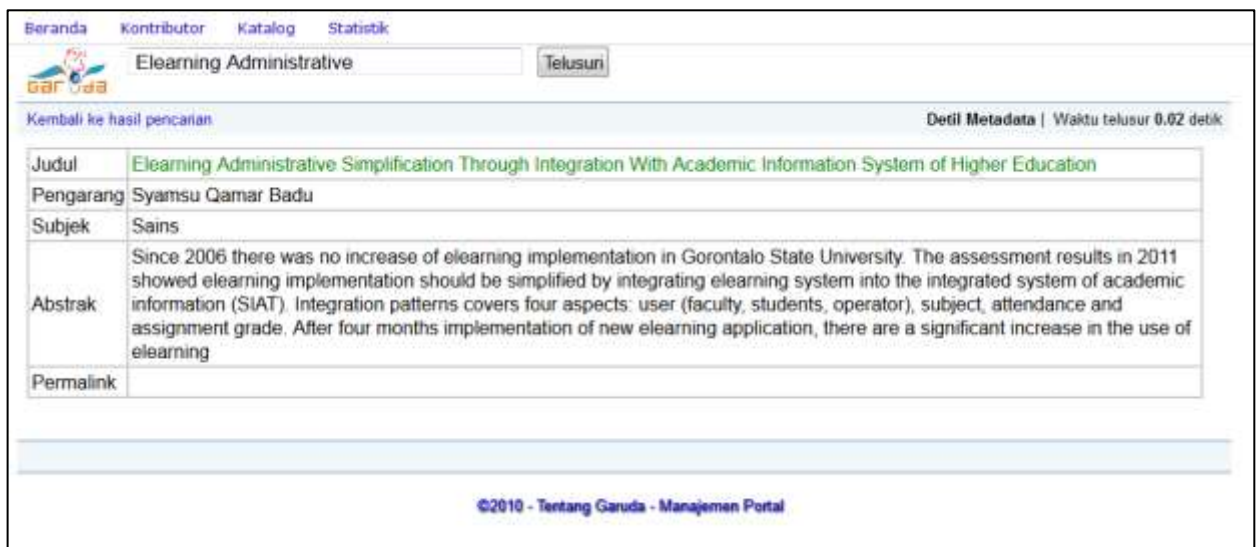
Beranda Kontributor Katalog Statistik

Garuda

Elearning Administrative

Telusuri

Kembali ke hasil pencarian

Detil Metadata | Waktu telusur 0.02 detik

| Judul | Elearning Administrative Simplification Through Integration With Academic Information System of Higher Education |
|---|---|
| Pengarang | Syamsu Qamar Badu |
| Subjek | Sains |
| Abstrak | Since 2006 there was no increase of elearning implementation in Gorontalo State University. The assessment results in 2011 showed elearning implementation should be simplified by integrating elearning system into the integrated system of academic information (SIAT). Integration patterns covers four aspects: user (faculty, students, operator), subject, attendance and assignment grade. After four months implementation of new elearning application, there are a significant increase in the use of elearning |
| Permalink | |

©2010 - Tentang Garuda - Manajemen Portal